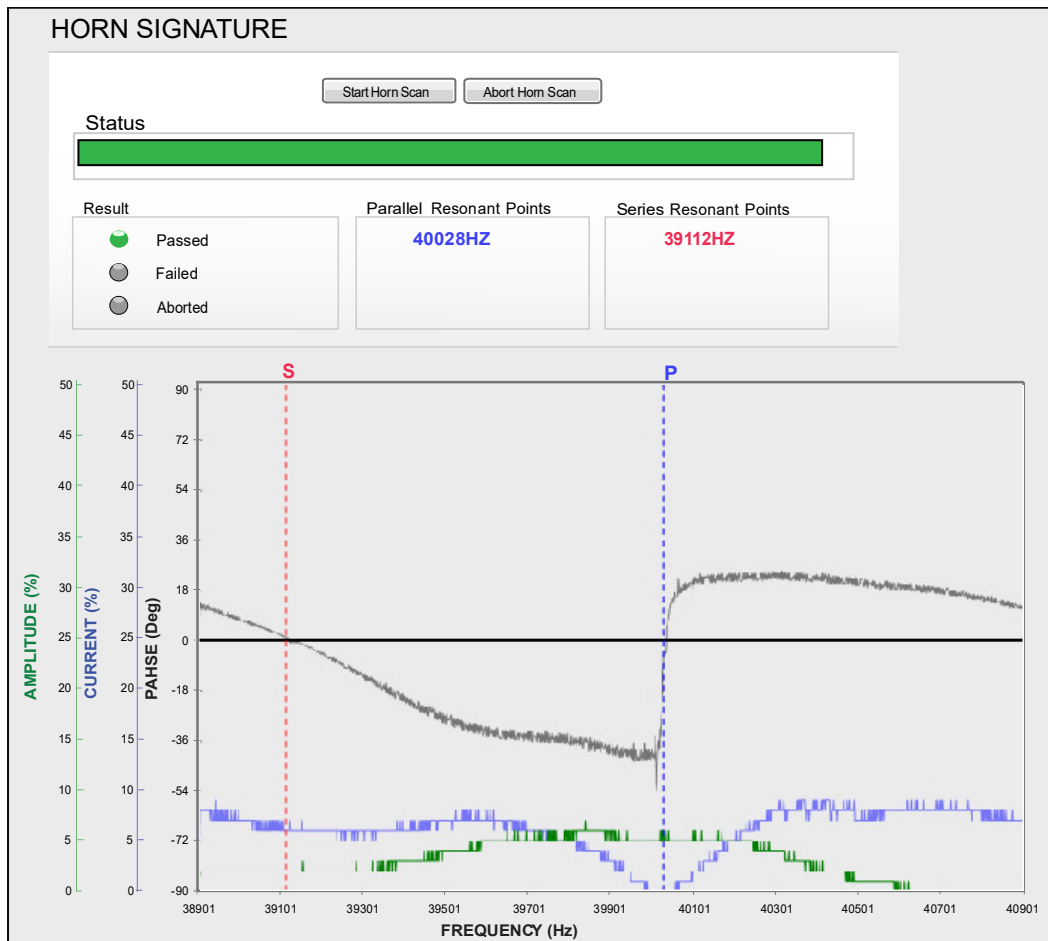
HORN SIGNATURE

Start Horn Scan

Abort Horn Scan

Status

Result

Passed

Failed

Aborted

Parallel Resonant Points

40028HZ

Series Resonant Points

39112HZ

S

P

AMPLITUDE (%)

CURRENT (%)

PAHSE (Deg)

50 45 40 35 30 25 20 15 10 5 0

50 45 40 35 30 25 20 15 10 5 0

90 72 54 36 18 0 -18 -36 -54 -72 -90

38901 39101 39301 39501 39701 39901 40101 40301 40501 40701 40901

FREQUENCY (Hz)